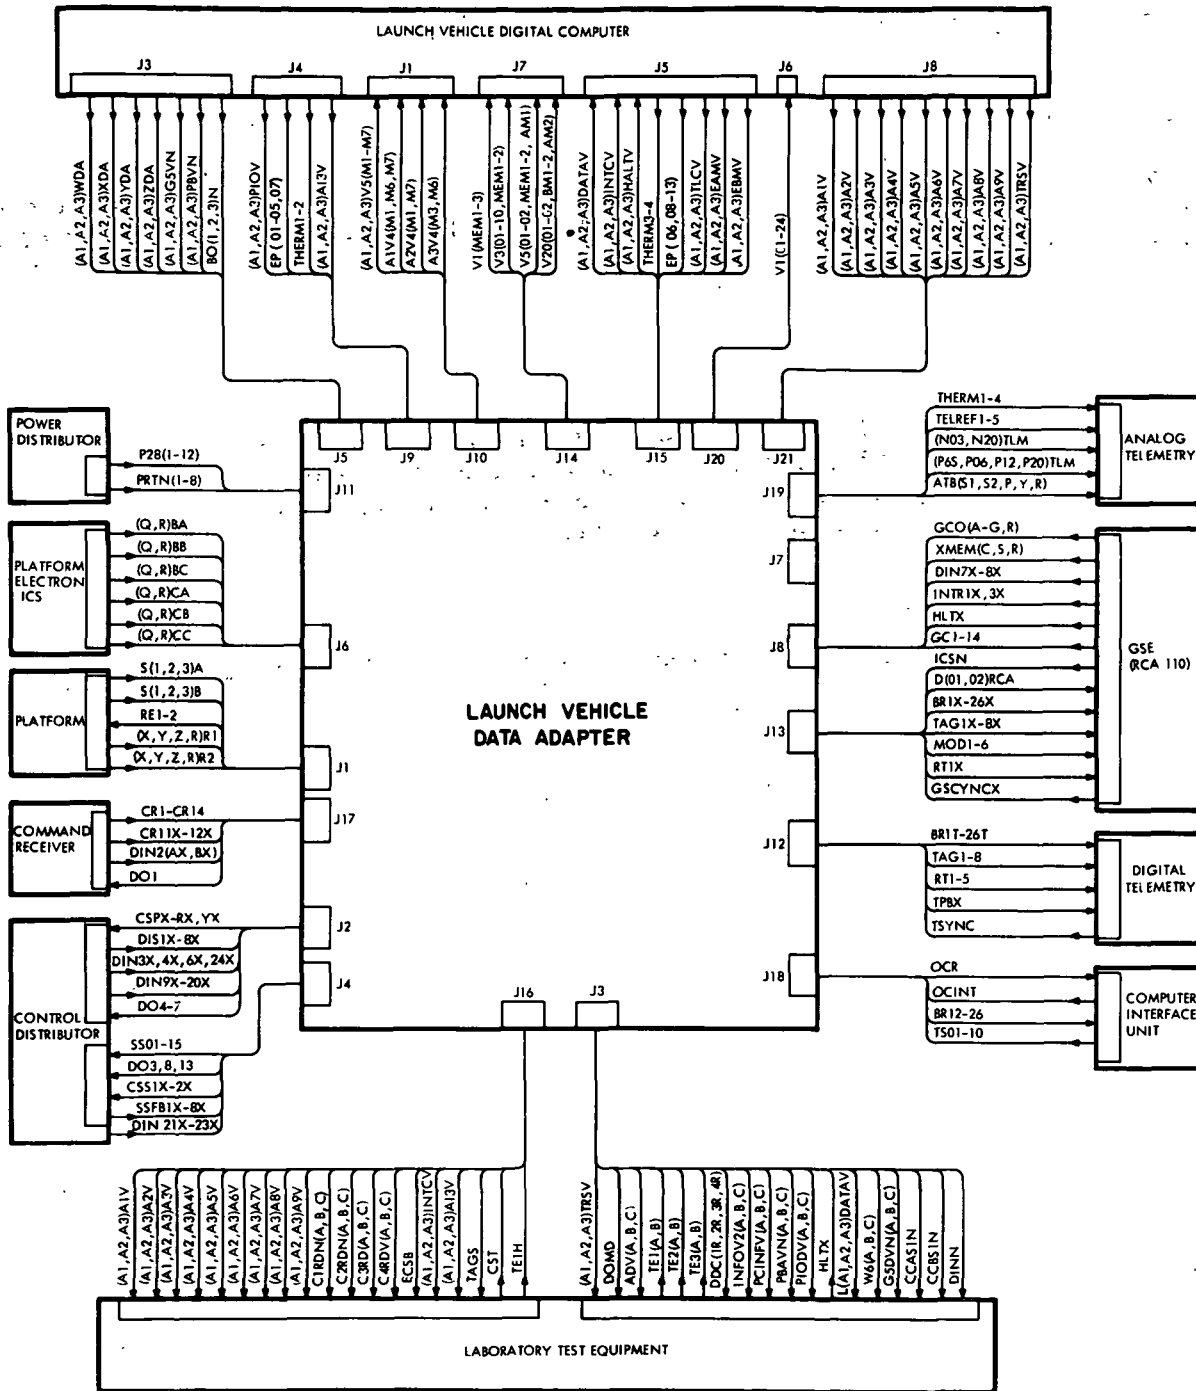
LAUNCH VEHICLE DIGITAL COMPUTER

J3
J4
J1
J7
J5
J6
J8

(A1,A2,A3)WDA
(A1,A2,A3)XDA
(A1,A2,A3)YDA
(A1,A2,A3)ZDA
(A1,A2,A3)G5VN
(A1,A2,A3)PBVN
BO(1,2,3)N

(A1,A2,A3)PIOV
EP (01-05,07)
THERM1-2
(A1,A2,A3)A13V

(A1,A2,A3)V5(M1-M7)
A1V4(M1,M6,M7)
A2V4(M1,M6)
A3V4(M3,M6)

V1(MEM1-3)
V3(01-10,MEM1-2)
V5(01-02,MEM1-2,AM1)
V20(01-02,BM1-2,AM2)

(A1,A2,A3)DATAV
(A1,A2,A3)INTCV
(A1,A2,A3)HALTV
THERM3-4
EP (06,08-13)
(A1,A2,A3)TLCV
(A1,A2,A3)EAMV
(A1,A2,A3)EBMV

V1(C1-24)

(A1,A2,A3)A1V
(A1,A2,A3)A2V
(A1,A2,A3)A3V
(A1,A2,A3)A4V
(A1,A2,A3)A5V
(A1,A2,A3)A6V
(A1,A2,A3)A7V
(A1,A2,A3)A8V
(A1,A2,A3)A9V
(A1,A2,A3)TRSV

POWER DISTRIBUTOR
P28(1-12)
PRTN(1-8)

PLATFORM ELECTRONICS
(Q,R)BA
(Q,R)BB
(Q,R)BC
(Q,R)CA
(Q,R)CB
(Q,R)CC

PLATFORM
S(1,2,3)A
S(1,2,3)B
RE1-2
(X,Y,Z,R)R1
(X,Y,Z,R)R2

COMMAND RECEIVER
CR1-CR14
CR11X-12X
DIN2(AX,BX)
DO1

CONTROL DISTRIBUTOR
CSPX-RX,YX
DIS1X-8X
DIN3X,4X,6X,24X
DIN9X-20X
DO4-7
SS01-15
DO3,8,13
CSS1X-2X
SSFB1X-8X
DIN 21X-23X

J5
J9
J10
J14
J15
J20
J21
J11
J6
J1
J17
J2
J4
J19
J7
J8
J13
J12
J18
J16
J3

LAUNCH VEHICLE DATA ADAPTER

THERM1-4
TELREF1-5
(N03,N20)TLM
(P6S,P06,P12,P20)TLM
ATB(S1,S2,P,Y,R)
ANALOG TELEMETRY

GCO(A-G,R)
XMEM(C,S,R)
DIN7X-8X
INTR1X,3X
HLTX
GC1-14
ICSN
D(01,02)RCA
BR1X-26X
TAG1X-8X
MOD1-6
RT1X
GSCYNCX
GSE (RCA 110)

BR1T-26T
TAG1-8
RT1-5
TPBX
TSYNC
DIGITAL TELEMETRY

OCR
OCINT
BR12-26
TS01-10
COMPUTER INTERFACE UNIT

(A1,A2,A3)A1V
(A1,A2,A3)A2V
(A1,A2,A3)A3V
(A1,A2,A3)A4V
(A1,A2,A3)A5V
(A1,A2,A3)A6V
(A1,A2,A3)A7V
(A1,A2,A3)A8V
(A1,A2,A3)A9V
C1RDN(A,B,C)
C2RDN(A,B,C)
C3RDV(A,B,C)
C4RDV(A,B,C)
ECSB
(A1,A2,A3)INTCV
(A1,A2,A3)A13V
TAGS
CST
TE1H

(A1,A2,A3)TRSV
DOMO
ADV(A,B,C)
TE1(A,B)
TE2(A,B)
TE3(A,B)
DDC(1R,2R,3R,4R)
INFOV2(A,B,C)
PCINFV(A,B,C)
PBAVN(A,B,C)
PIODV(A,B,C)
HLTX
L(A1,A2,A3)DATAV
W6(A,B,C)
G5DVN(A,B,C)
CCAS1N
CCBS1N
DINN

LABORATORY TEST EQUIPMENT